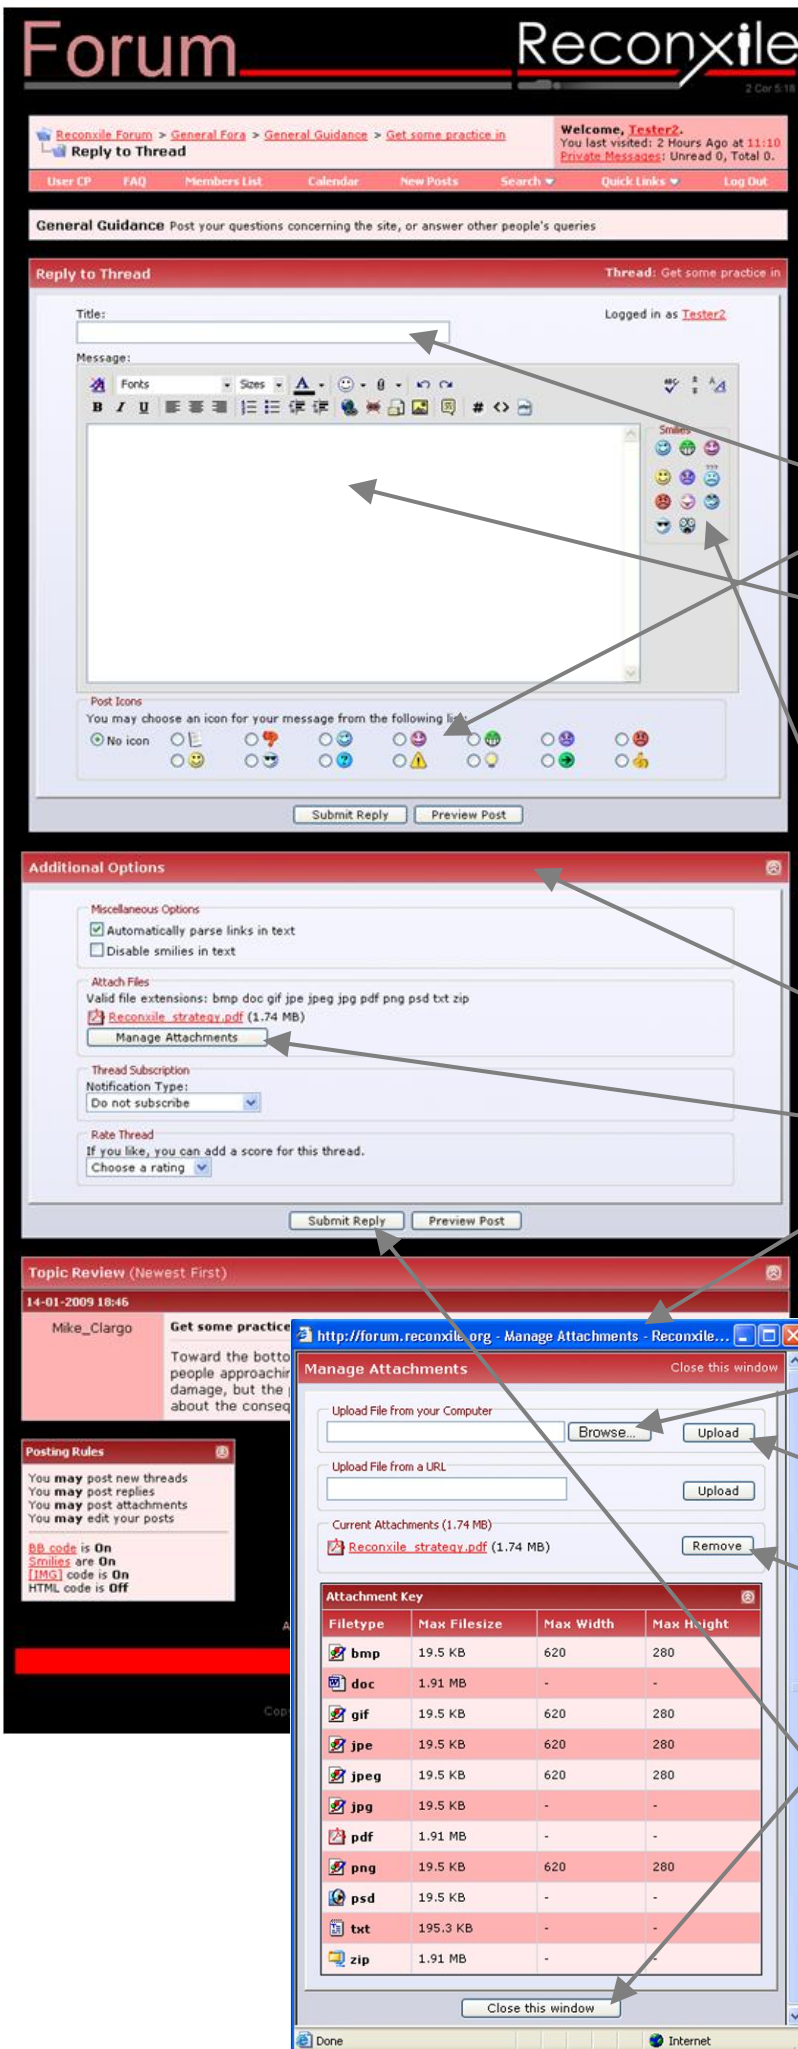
Forum

Reconxile

2 Cor 5:18

Reconxile Forum > General Fora > General Guidance > Get some practice in

Reply to Thread

Welcome, Tester2.
You last visited: 2 Hours Ago at 11:10
Private Messages: Unread 0, Total 0.

User CP FAQ Members List Calendar New Posts Search Quick Links Log Out

General Guidance Post your questions concerning the site, or answer other people's queries

Reply to Thread

Thread: Get some practice in

Title:

Logged in as Tester2

Message:

Fonts Sizes

Smilies

Post Icons
You may choose an icon for your message from the following list:

No icon

Submit Reply Preview Post

Additional Options

Miscellaneous Options
Automatically parse links in text
Disable smilies in text

Attach Files
Valid file extensions: bmp doc gif jpe jpeg jpg pdf png psd txt zip
Reconxile_strategy.pdf (1.74 MB)
Manage Attachments

Thread Subscription
Notification Type:
Do not subscribe

Rate Thread
If you like, you can add a score for this thread.
Choose a rating

Submit Reply Preview Post

Topic Review (Newest First)

14-01-2009 18:46

Mike_Clargo

Get some practice

Toward the botto
people approachir
damage, but the
about the conseq

Posting Rules

You may post new threads
You may post replies
You may post attachments
You may edit your posts

BB code is On
Smilies are On
[IMG] code is On
HTML code is Off

http://forum.reconxile.org - Manage Attachments - Reconxile...

Manage Attachments

Close this window

Upload File from your Computer

Browse...

Upload

Upload File from a URL

Upload

Current Attachments (1.74 MB)

Reconxile_strategy.pdf (1.74 MB)

Remove

Attachment Key

| Filetype | Max Filesize | Max Width | Max Height |
|---|---|---|---|
| bmp | 19.5 KB | 620 | 280 |
| doc | 1.91 MB | - | - |
| gif | 19.5 KB | 620 | 280 |
| jpe | 19.5 KB | 620 | 280 |
| jpeg | 19.5 KB | 620 | 280 |
| jpg | 19.5 KB | - | - |
| pdf | 1.91 MB | - | - |
| png | 19.5 KB | 620 | 280 |
| psd | 19.5 KB | - | - |
| txt | 195.3 KB | - | - |
| zip | 1.91 MB | - | - |

Close this window

Done

Internet